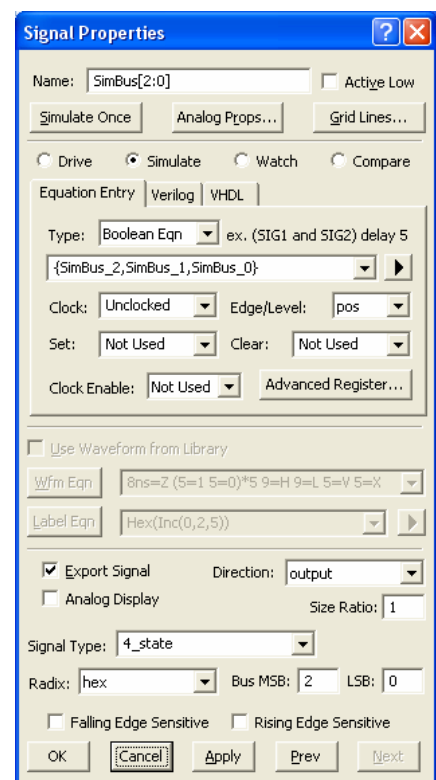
Signal Properties

Name: SimBus[2:0]
Active Low

Simulate Once
Analog Props...
Grid Lines...

Drive
Simulate
Watch
Compare

Equation Entry
Verilog
VHDL

Type: Boolean Eqn
ex. (SIG1 and SIG2) delay 5

{SimBus_2,SimBus_1,SimBus_0}

Clock: Unclocked
Edge/Level: pos

Set: Not Used
Clear: Not Used

Clock Enable: Not Used
Advanced Register...

Use Waveform from Library

Wfm Eqn
8ns=Z (5=1 5=0)*5 9=H 9=L 5=V 5=X

Label Eqn
Hex(Inc(0,2,5))

Export Signal
Direction: output

Analog Display
Size Ratio: 1

Signal Type: 4_state

Radix: hex
Bus MSB: 2
LSB: 0

Falling Edge Sensitive
Rising Edge Sensitive

OK
Cancel
Apply
Prev
Next